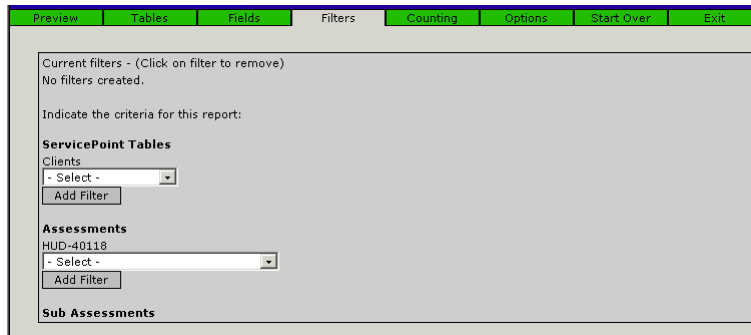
Preview | Tables | Fields | Filters | Counting | Options | Start Over | Exit

Current filters - (Click on filter to remove)
No filters created.

Indicate the criteria for this report:

**ServicePoint Tables**
Clients
- Select -
Add Filter

**Assessments**
HUD-40118
- Select -
Add Filter

**Sub Assessments**